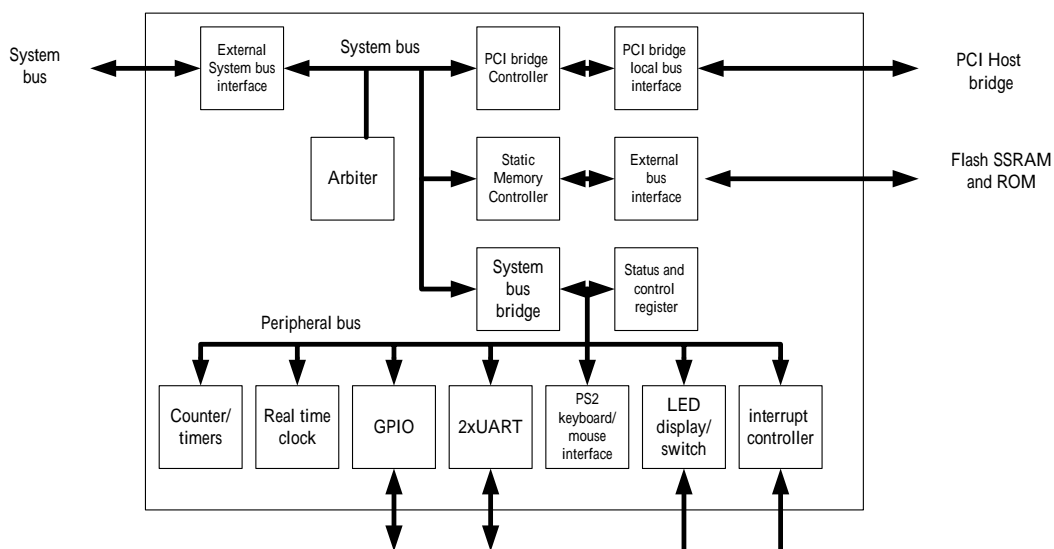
System bus

External System bus interface

System bus

PCI bridge Controller

PCI bridge local bus interface

PCI Host bridge

Arbiter

Static Memory Controller

External bus interface

Flash SSRAM and ROM

System bus bridge

Status and control register

Peripheral bus

Counter/ timers

Real time clock

GPIO

2xUART

PS2 keyboard/ mouse interface

LED display/ switch

interrupt controller